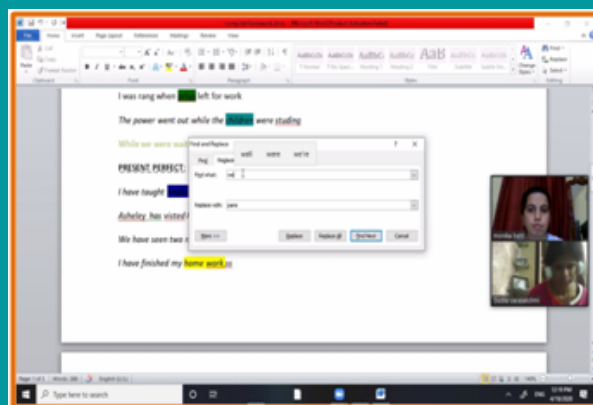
File Home Insert Page Layout References Mailings Review View

I was rang when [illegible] left for work

The power went out while the children were studing

While we were wa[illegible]

PRESENT PERFECT:

I have taught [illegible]

Asheley has visted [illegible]

We have seen two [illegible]

I have finished my home work.

Find and Replace

Find Replace

was were we're

Find what: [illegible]

Replace with: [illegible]

More >> Replace Replace All Find Next Cancel

Type here to search